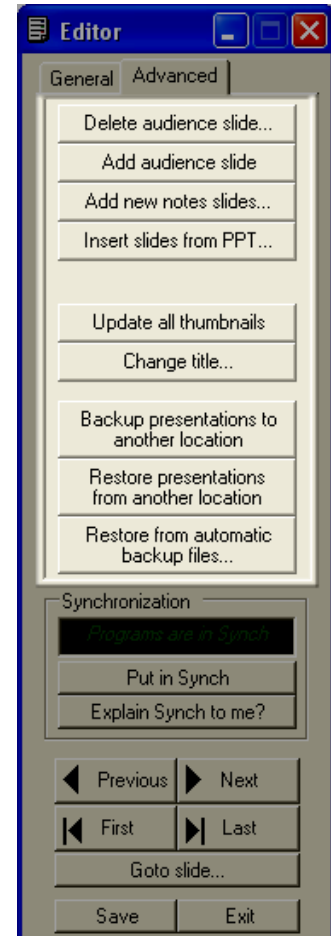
Editor

General
Advanced

Delete audience slide...
Add audience slide
Add new notes slides...
Insert slides from PPT...
Update all thumbnails
Change title...
Backup presentations to another location
Restore presentations from another location
Restore from automatic backup files...

Synchronization
Programs are in Synch
Put in Synch
Explain Synch to me?

Previous
Next
First
Last
Goto slide...
Save
Exit